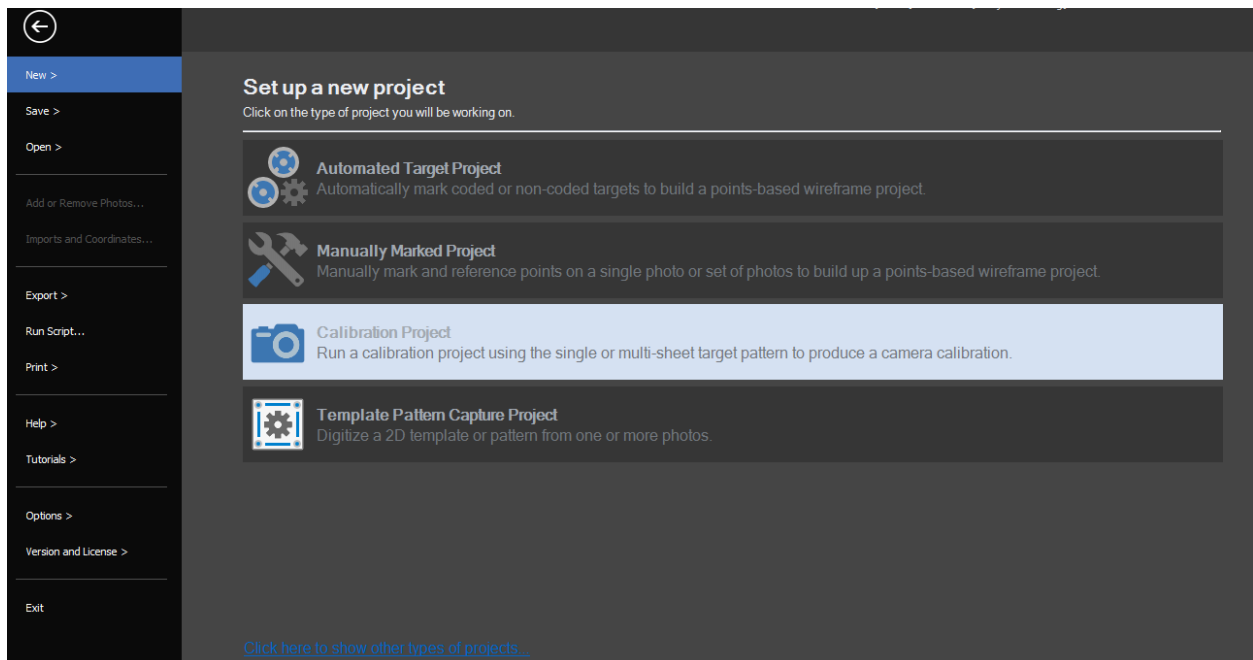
New >
Save >
Open >
Add or Remove Photos...
Imports and Coordinates...
Export >
Run Script...
Print >
Help >
Tutorials >
Options >
Version and License >
Exit

Set up a new project
Click on the type of project you will be working on.

Automated Target Project
Automatically mark coded or non-coded targets to build a points-based wireframe project.

Manually Marked Project
Manually mark and reference points on a single photo or set of photos to build up a points-based wireframe project.

Calibration Project
Run a calibration project using the single or multi-sheet target pattern to produce a camera calibration.

Template Pattern Capture Project
Digitize a 2D template or pattern from one or more photos.

Click here to show other types of projects...